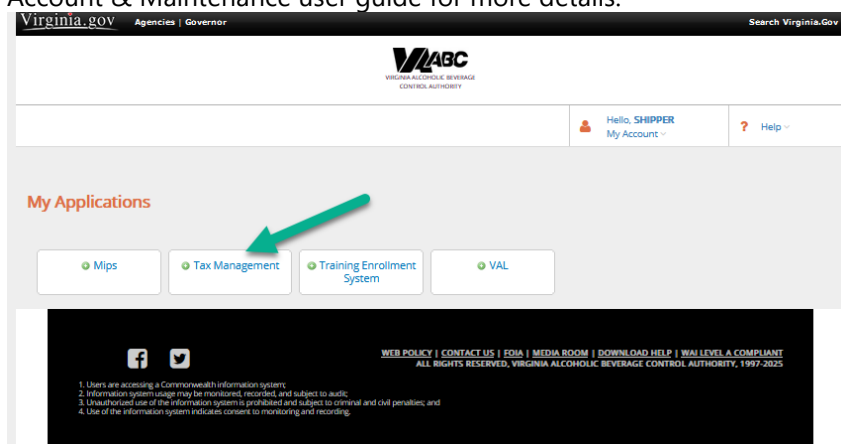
Account & Maintenance user guide for more details.

Virginia.gov Agencies | Governor

Search Virginia.Gov

VA ABC
VIRGINIA ALCOHOLIC BEVERAGE CONTROL AUTHORITY

Hello, SHIPPER
My Account

Help

My Applications

Mips

Tax Management

Training Enrollment System

VAL

WEB POLICY | CONTACT US | FOIA | MEDIA ROOM | DOWNLOAD HELP | WAI LEVEL A COMPLIANT
ALL RIGHTS RESERVED, VIRGINIA ALCOHOLIC BEVERAGE CONTROL AUTHORITY, 1997-2025

1. Users are accessing a Commonwealth information system;
2. Information system usage may be monitored, recorded, and subject to audit;
3. Unauthorized use of the information system is prohibited and subject to criminal and civil penalties; and
4. Use of the information system indicates consent to monitoring and recording.